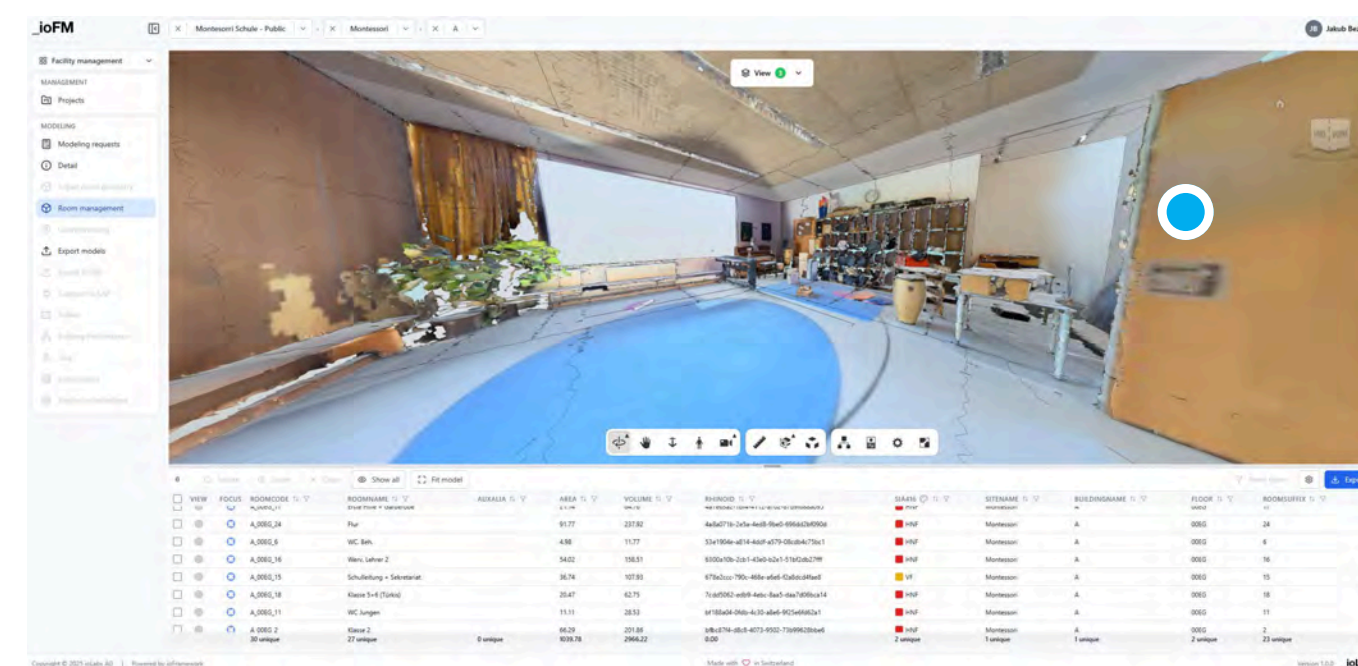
_ioFM

Montessori Schule - Public | Montessori | A

JB Jakub Be

Facility management

MANAGEMENT

Projects

MODELING

Modeling requests

Detail

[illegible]

Room management

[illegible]

Export models

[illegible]

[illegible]

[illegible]

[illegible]

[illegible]

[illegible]

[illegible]

View 3

Show all | Fit model

| VIEW | FOCUS | ROOMCODE | ROOMNAME | AUXALIA | AREA | VOLUME | RHINOID | SIA416 | SITENAME | BUILDINGNAME | FLOOR | ROOMSUFFIX |
|---|---|---|---|---|---|---|---|---|---|---|---|---|
| | | A_00EG_24 | Flur | | 91.77 | 237.92 | 4e6a071b-2e5e-4ed8-9be0-696dd2bf090d | HNF | Montessori | A | 00EG | 24 |
| | | A_00EG_6 | WC Beh. | | 4.98 | 11.77 | 53e1904e-a814-4ddf-a579-08cdb4c75bc1 | HNF | Montessori | A | 00EG | 6 |
| | | A_00EG_16 | Werv. Lehrer 2 | | 54.02 | 158.51 | 9300a10b-2cb1-43e0-b2e1-51bf2db27fff | HNF | Montessori | A | 00EG | 16 |
| | | A_00EG_15 | Schulleitung + Sekretariat | | 36.74 | 107.93 | 679a2ccc-790c-468e-a6e6-f2a6dcd4fae8 | VF | Montessori | A | 00EG | 15 |
| | | A_00EG_18 | Klasse 5+6 (Türkis) | | 20.47 | 62.75 | 7cda5062-edb9-4ebc-8aa5-daa7d06ca14 | HNF | Montessori | A | 00EG | 18 |
| | | A_00EG_11 | WC Jungen | | 11.11 | 28.53 | bf180a04-06db-4c30-a8e6-9f25e6fd62a1 | HNF | Montessori | A | 00EG | 11 |
| | | A_00EG_2 | Klasse 2 | | 66.29 | 201.88 | bf8c8774-d8c8-4073-9502-73b99828bbe6 | HNF | Montessori | A | 00EG | 2 |
| | | 30 unique | 27 unique | 0 unique | 1039.78 | 2966.22 | 0.00 | 2 unique | 1 unique | 1 unique | 2 unique | 23 unique |

Copyright © 2025 ioLabs AG | Powered by ioFramework

Made with ♡ in Switzerland

Version 1.0.0 io